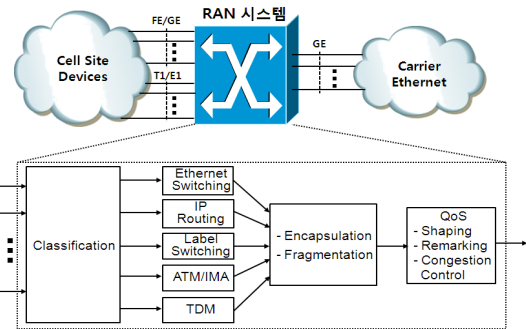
RAN 시스템

FE/GE

Cell Site Devices

T1/E1

GE

Carrier Ethernet

Classification

Ethernet Switching

IP Routing

Label Switching

ATM/IMA

TDM

- Encapsulation
- Fragmentation

QoS
- Shaping
- Remarking
- Congestion Control